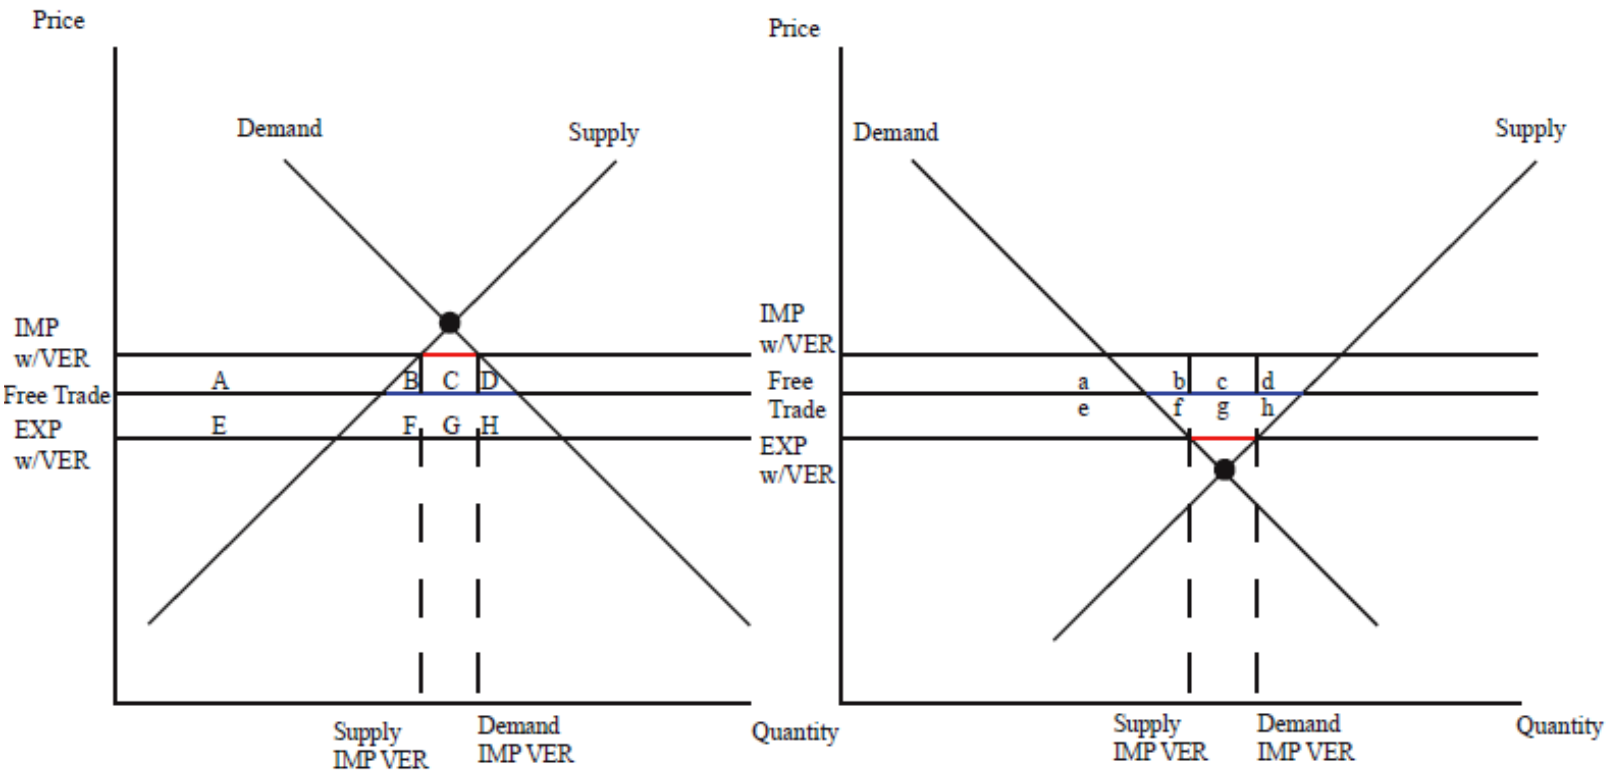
Price

Demand

Supply

IMP w/VER

Free Trade

EXP w/VER

A

B

C

D

E

F

G

H

Supply IMP VER

Demand IMP VER

Quantity

Price

Demand

Supply

IMP w/VER

Free Trade

EXP w/VER

a

b

c

d

e

f

g

h

Supply IMP VER

Demand IMP VER

Quantity